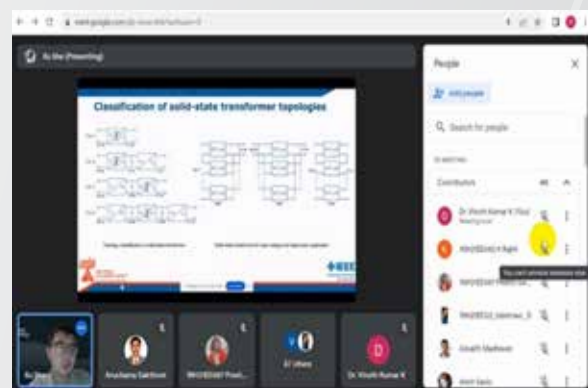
meet.google.com/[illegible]

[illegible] (Presenting)

Classification of solid-state transformer topologies

People

Add people

Search for people

IN MEETING

Contributors

Dr. Vinoth Kumar K (You)
Meeting host

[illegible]

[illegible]

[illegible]

Dr. Vinoth Kumar K